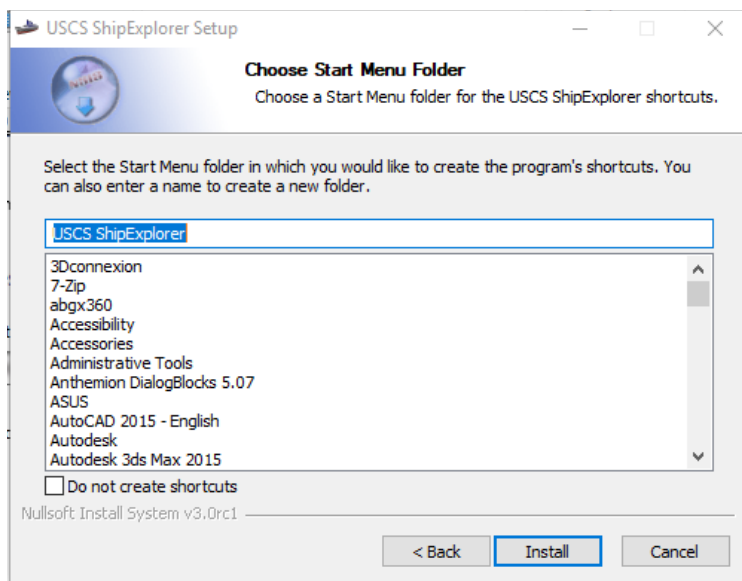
USCS ShipExplorer Setup

Choose Start Menu Folder

Choose a Start Menu folder for the USCS ShipExplorer shortcuts.

Select the Start Menu folder in which you would like to create the program's shortcuts. You can also enter a name to create a new folder.

USCS ShipExplorer

3Dconnexion
7-Zip
abgx360
Accessibility
Accessories
Administrative Tools
Anthemion DialogBlocks 5.07
ASUS
AutoCAD 2015 - English
Autodesk
Autodesk 3ds Max 2015

Do not create shortcuts

Nullsoft Install System v3.0rc1

< Back
Install
Cancel